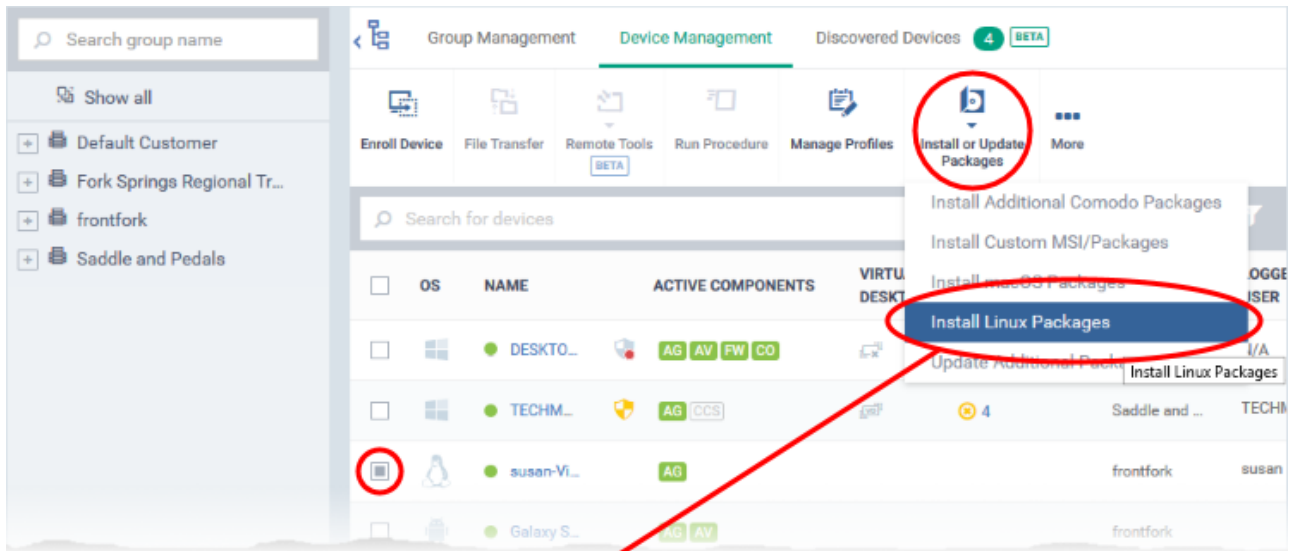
Search group name

Show all

Default Customer

Fork Springs Regional Tr...

frontfork

Saddle and Pedals

Group Management

Device Management

Discovered Devices 4 BETA

Enroll Device

File Transfer

Remote Tools BETA

Run Procedure

Manage Profiles

Install or Update Packages

More

Search for devices

Install Additional Comodo Packages

Install Custom MSI/Packages

Install macOS Packages

Install Linux Packages

Update Additional Pack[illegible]

Install Linux Packages

| | OS | NAME | | ACTIVE COMPONENTS | VIRTU DESKT | | | LOGGE USER |
|---|---|---|---|---|---|---|---|---|
| | | DESKTO... | | AG AV FW CO | | | | I/A |
| | | TECHM... | | AG CCS | | 4 | Saddle and ... | TECHM |
| | | susan-Vi... | | AG | | | frontfork | susan |
| | | Galaxy S... | | AG AV | | | frontfork | |